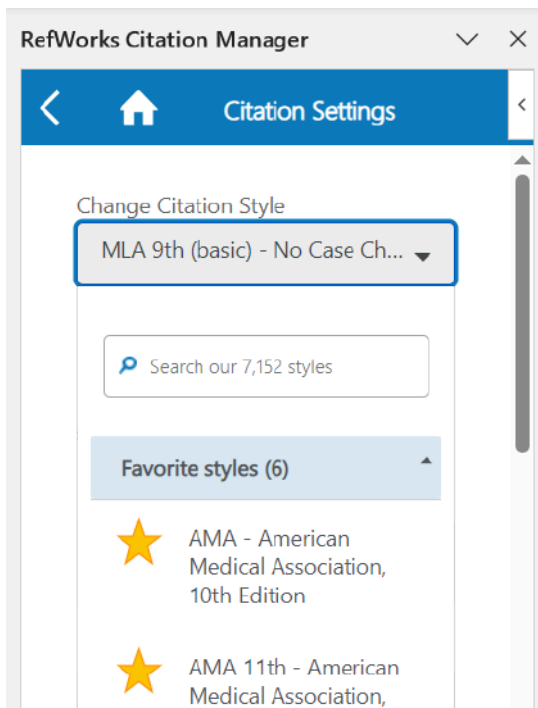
RefWorks Citation Manager

Citation Settings

Change Citation Style

MLA 9th (basic) - No Case Ch...

Search our 7,152 styles

Favorite styles (6)

AMA - American Medical Association, 10th Edition

AMA 11th - American Medical Association,